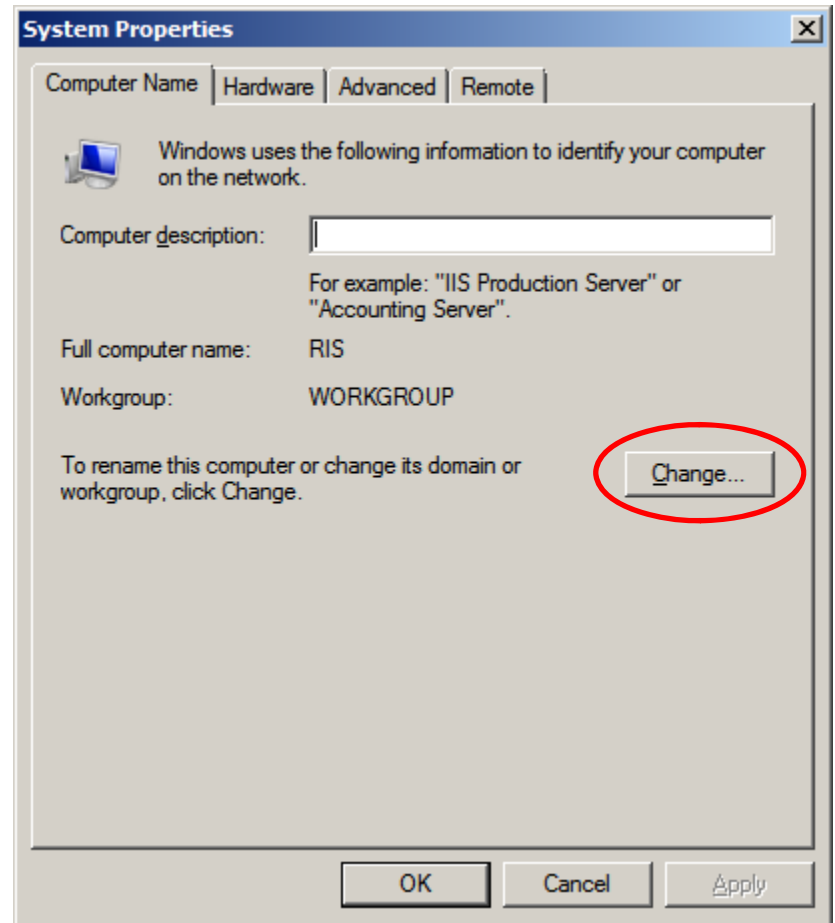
System Properties

X

Computer Name | Hardware | Advanced | Remote

Windows uses the following information to identify your computer on the network.

Computer description:

For example: "IIS Production Server" or "Accounting Server".

Full computer name: RIS

Workgroup: WORKGROUP

To rename this computer or change its domain or workgroup, click Change.

Change...

OK

Cancel

Apply